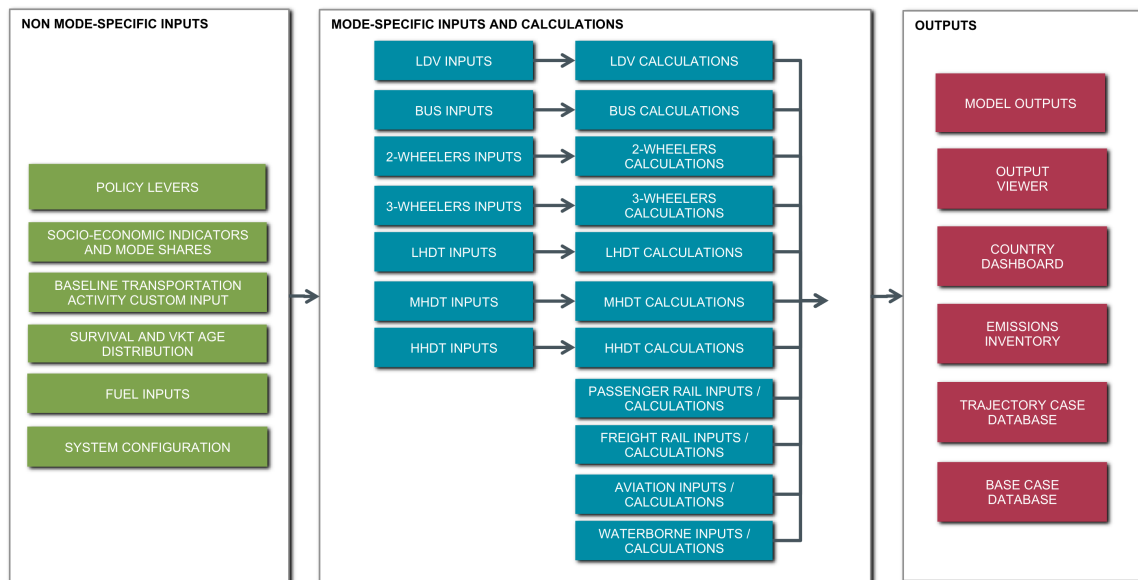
NON MODE-SPECIFIC INPUTS

POLICY LEVERS

SOCIO-ECONOMIC INDICATORS AND MODE SHARES

BASELINE TRANSPORTATION ACTIVITY CUSTOM INPUT

SURVIVAL AND VKT AGE DISTRIBUTION

FUEL INPUTS

SYSTEM CONFIGURATION

MODE-SPECIFIC INPUTS AND CALCULATIONS

LDV INPUTS

LDV CALCULATIONS

BUS INPUTS

BUS CALCULATIONS

2-WHEELERS INPUTS

2-WHEELERS CALCULATIONS

3-WHEELERS INPUTS

3-WHEELERS CALCULATIONS

LHDT INPUTS

LHDT CALCULATIONS

MHDT INPUTS

MHDT CALCULATIONS

HHDT INPUTS

HHDT CALCULATIONS

PASSENGER RAIL INPUTS / CALCULATIONS

FREIGHT RAIL INPUTS / CALCULATIONS

AVIATION INPUTS / CALCULATIONS

WATERBORNE INPUTS / CALCULATIONS

OUTPUTS

MODEL OUTPUTS

OUTPUT VIEWER

COUNTRY DASHBOARD

EMISSIONS INVENTORY

TRAJECTORY CASE DATABASE

BASE CASE DATABASE